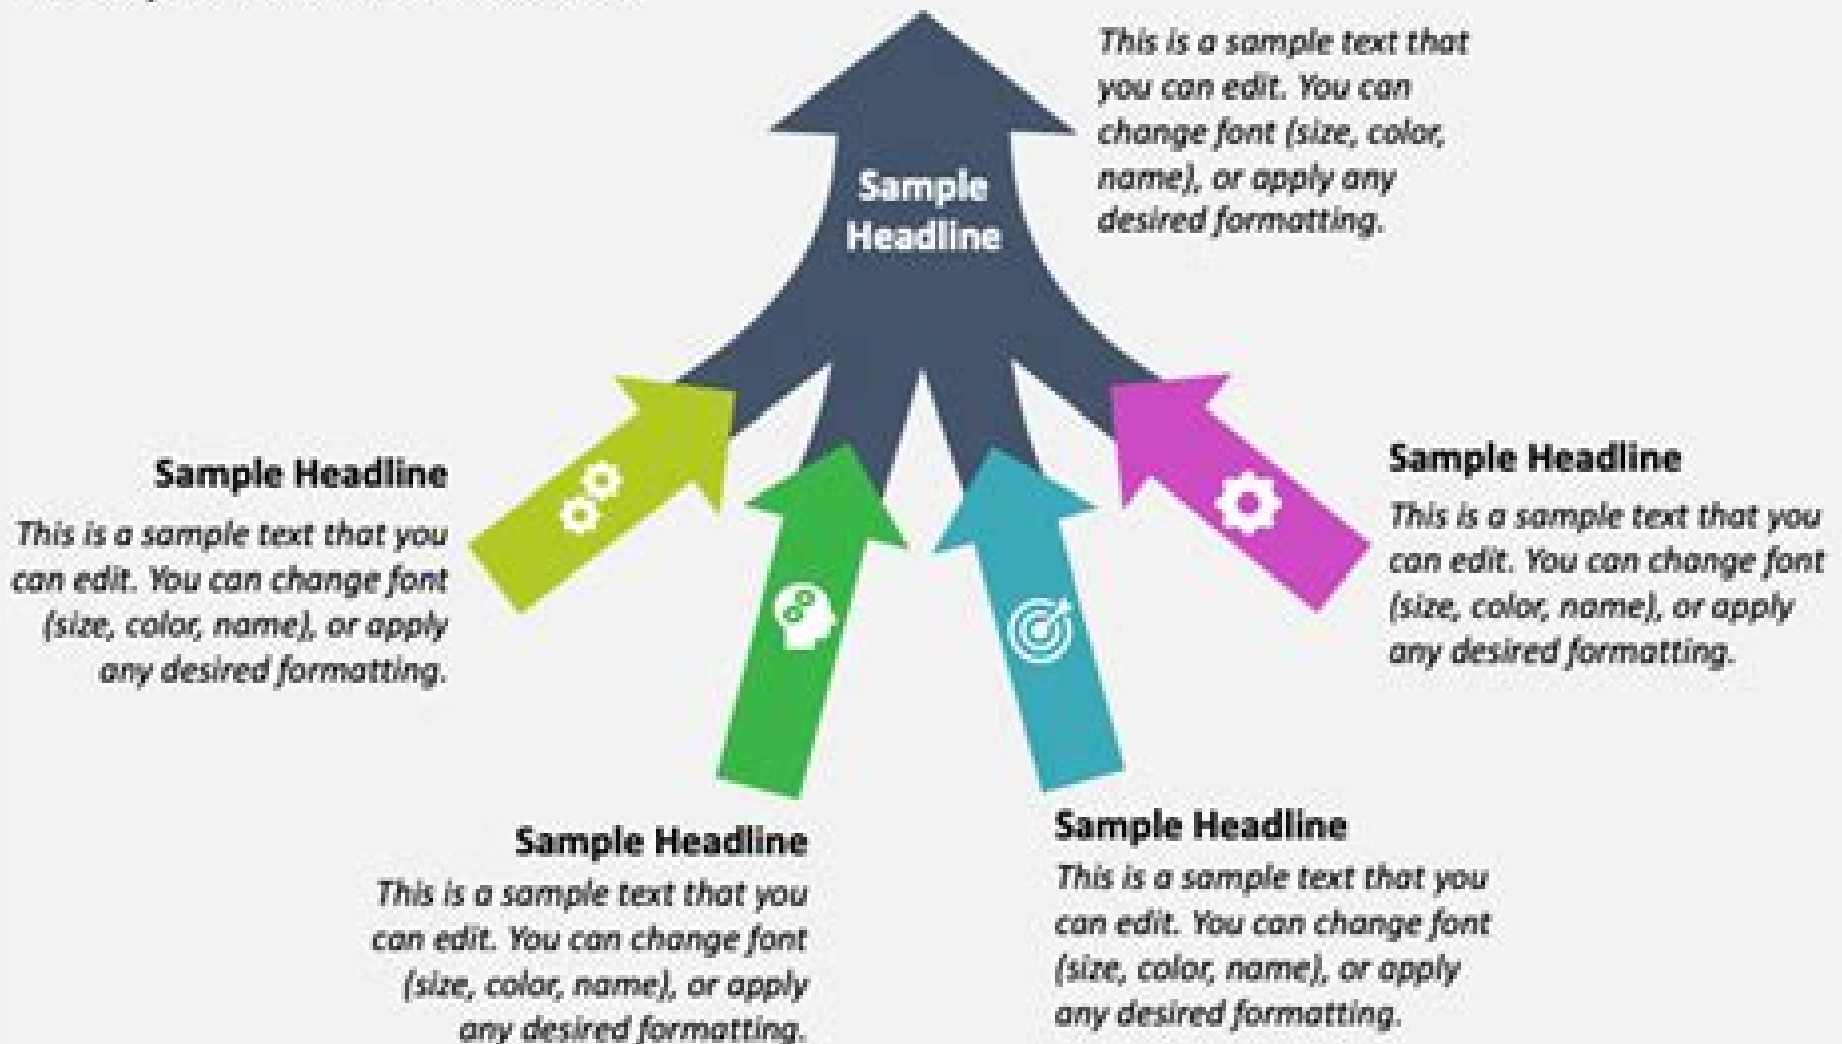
Sample Headline

This is a sample text that you can edit. You can change font (size, color, name), or apply any desired formatting.

Sample Headline

This is a sample text that you can edit. You can change font (size, color, name), or apply any desired formatting.

Sample Headline

This is a sample text that you can edit. You can change font (size, color, name), or apply any desired formatting.

Sample Headline

This is a sample text that you can edit. You can change font (size, color, name), or apply any desired formatting.

Sample Headline

This is a sample text that you can edit. You can change font (size, color, name), or apply any desired formatting.